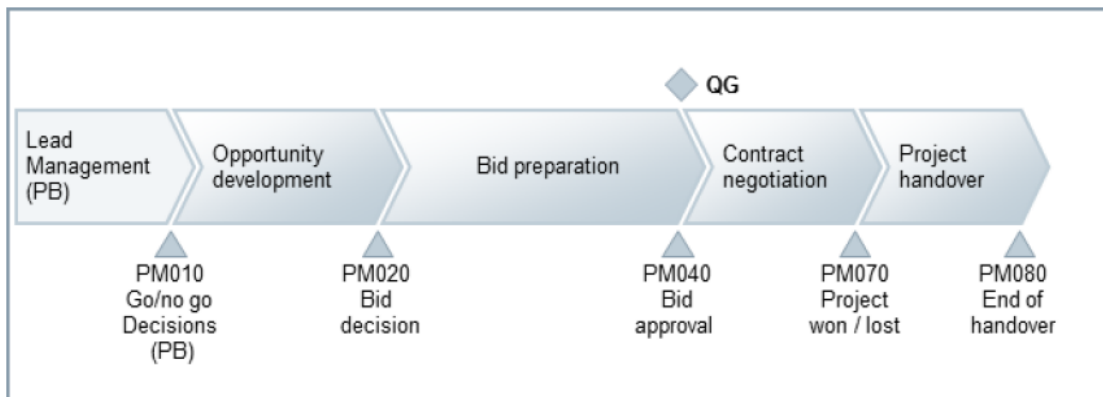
QG

Lead Management (PB)

Opportunity development

Bid preparation

Contract negotiation

Project handover

PM010 Go/no go Decisions (PB)

PM020 Bid decision

PM040 Bid approval

PM070 Project won / lost

PM080 End of handover